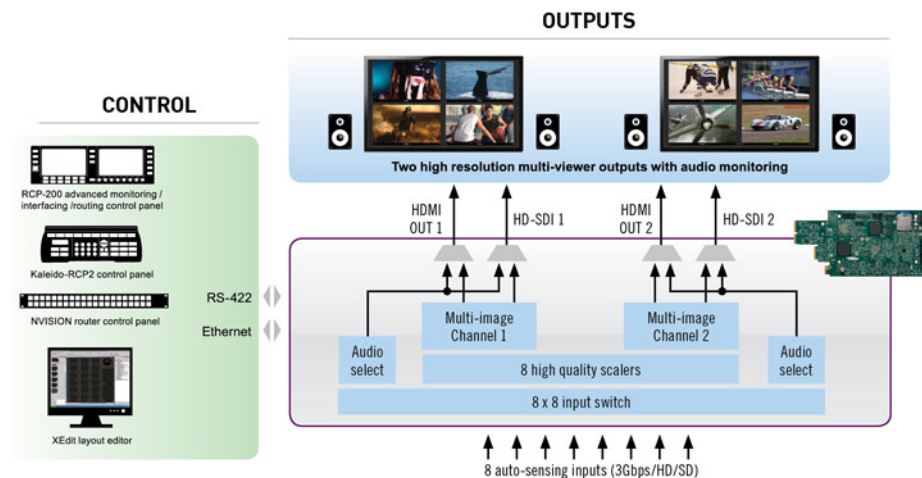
OUTPUTS

CONTROL

Two high resolution multi-viewer outputs with audio monitoring

RCP-200 advanced monitoring / interfacing /routing control panel

Kaleido-RCP2 control panel

NVISION router control panel

XEdit layout editor

RS-422

Ethernet

HDMI OUT 1

HD-SDI 1

HDMI OUT 2

HD-SDI 2

Multi-image Channel 1

Multi-image Channel 2

Audio select

Audio select

8 high quality scalers

8 x 8 input switch

8 auto-sensing inputs (3Gbps/HD/SD)